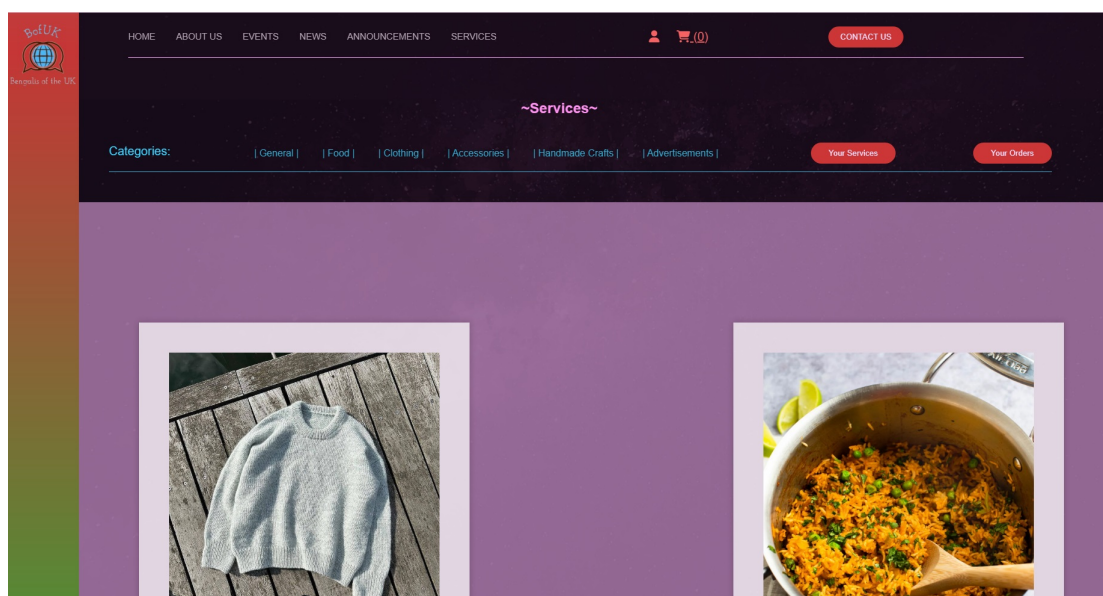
BofUK
Bengalis of the UK

HOME ABOUT US EVENTS NEWS ANNOUNCEMENTS SERVICES

(0)

CONTACT US

~Services~

Categories: | General | | Food | | Clothing | | Accessories | | Handmade Crafts | | Advertisements |

Your Services

Your Orders